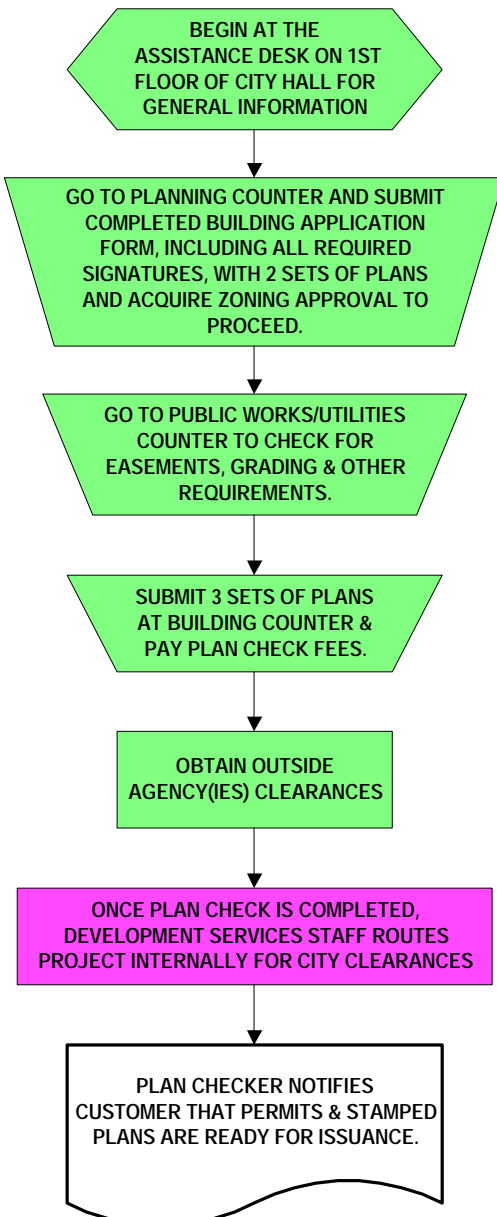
BEGIN AT THE ASSISTANCE DESK ON 1ST FLOOR OF CITY HALL FOR GENERAL INFORMATION

GO TO PLANNING COUNTER AND SUBMIT COMPLETED BUILDING APPLICATION FORM, INCLUDING ALL REQUIRED SIGNATURES, WITH 2 SETS OF PLANS AND ACQUIRE ZONING APPROVAL TO PROCEED.

GO TO PUBLIC WORKS/UTILITIES COUNTER TO CHECK FOR EASEMENTS, GRADING & OTHER REQUIREMENTS.

SUBMIT 3 SETS OF PLANS AT BUILDING COUNTER & PAY PLAN CHECK FEES.

OBTAIN OUTSIDE AGENCY(IES) CLEARANCES

ONCE PLAN CHECK IS COMPLETED, DEVELOPMENT SERVICES STAFF ROUTES PROJECT INTERNALLY FOR CITY CLEARANCES

PLAN CHECKER NOTIFIES CUSTOMER THAT PERMITS & STAMPED PLANS ARE READY FOR ISSUANCE.